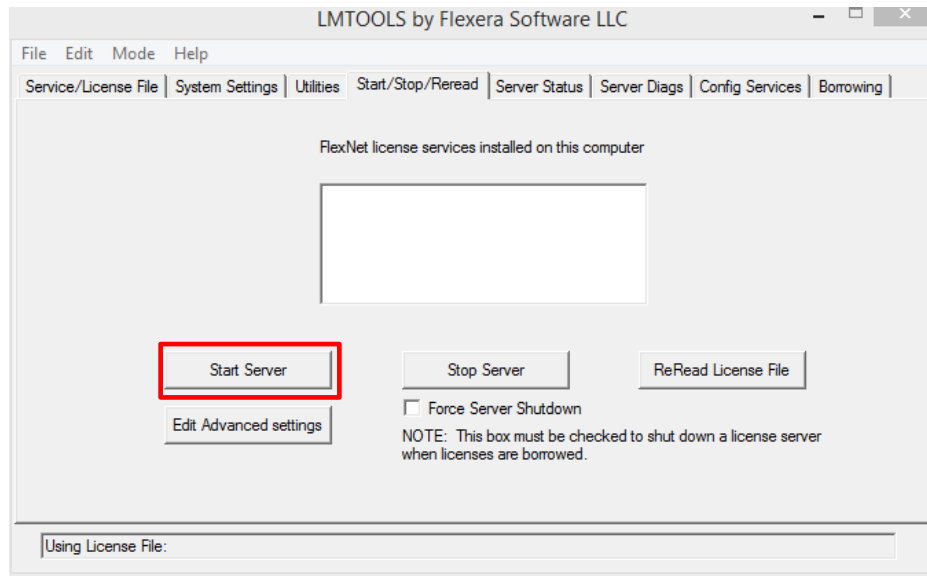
LMTOOLS by Flexera Software LLC

File Edit Mode Help

Service/License File | System Settings | Utilities | Start/Stop/Reread | Server Status | Server Diags | Config Services | Borrowing

FlexNet license services installed on this computer

Start Server

Stop Server

ReRead License File

Edit Advanced settings

Force Server Shutdown

NOTE: This box must be checked to shut down a license server when licenses are borrowed.

Using License File: